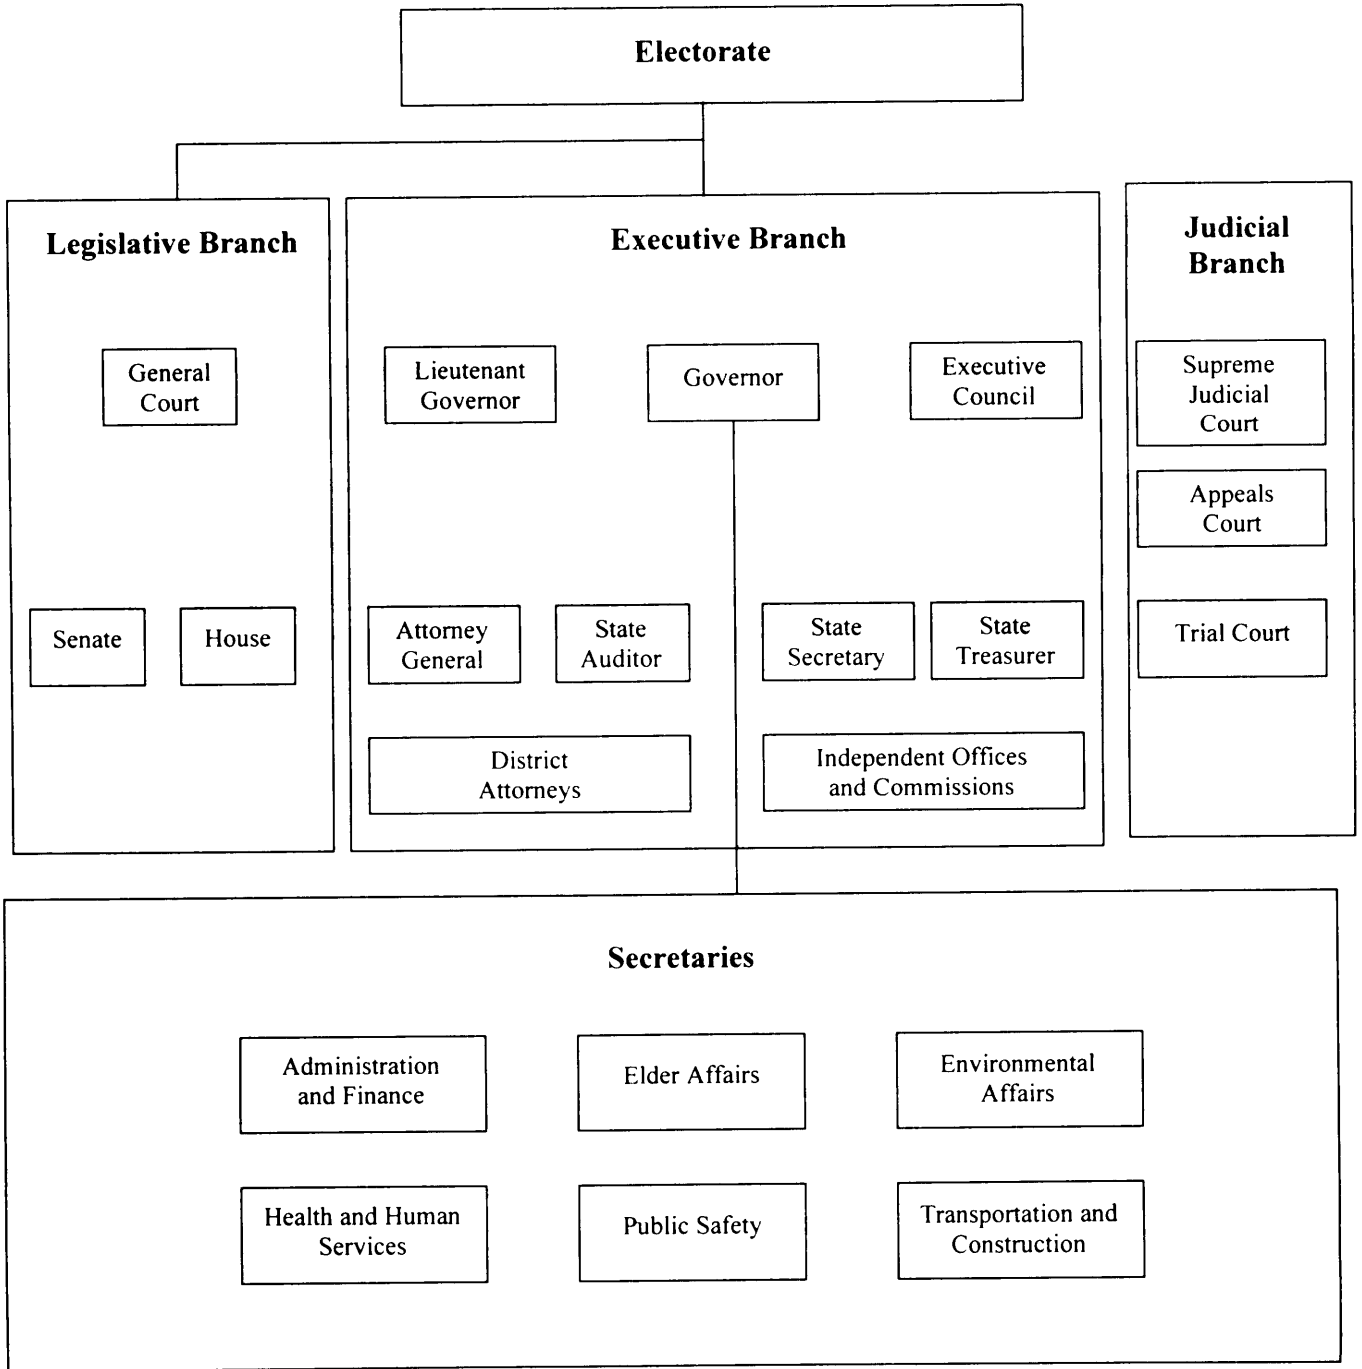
Electorate

Legislative Branch

General Court

Senate

House

Executive Branch

Lieutenant Governor

Governor

Executive Council

Attorney General

State Auditor

State Secretary

State Treasurer

District Attorneys

Independent Offices and Commissions

Judicial Branch

Supreme Judicial Court

Appeals Court

Trial Court

Secretaries

Administration and Finance

Elder Affairs

Environmental Affairs

Health and Human Services

Public Safety

Transportation and Construction